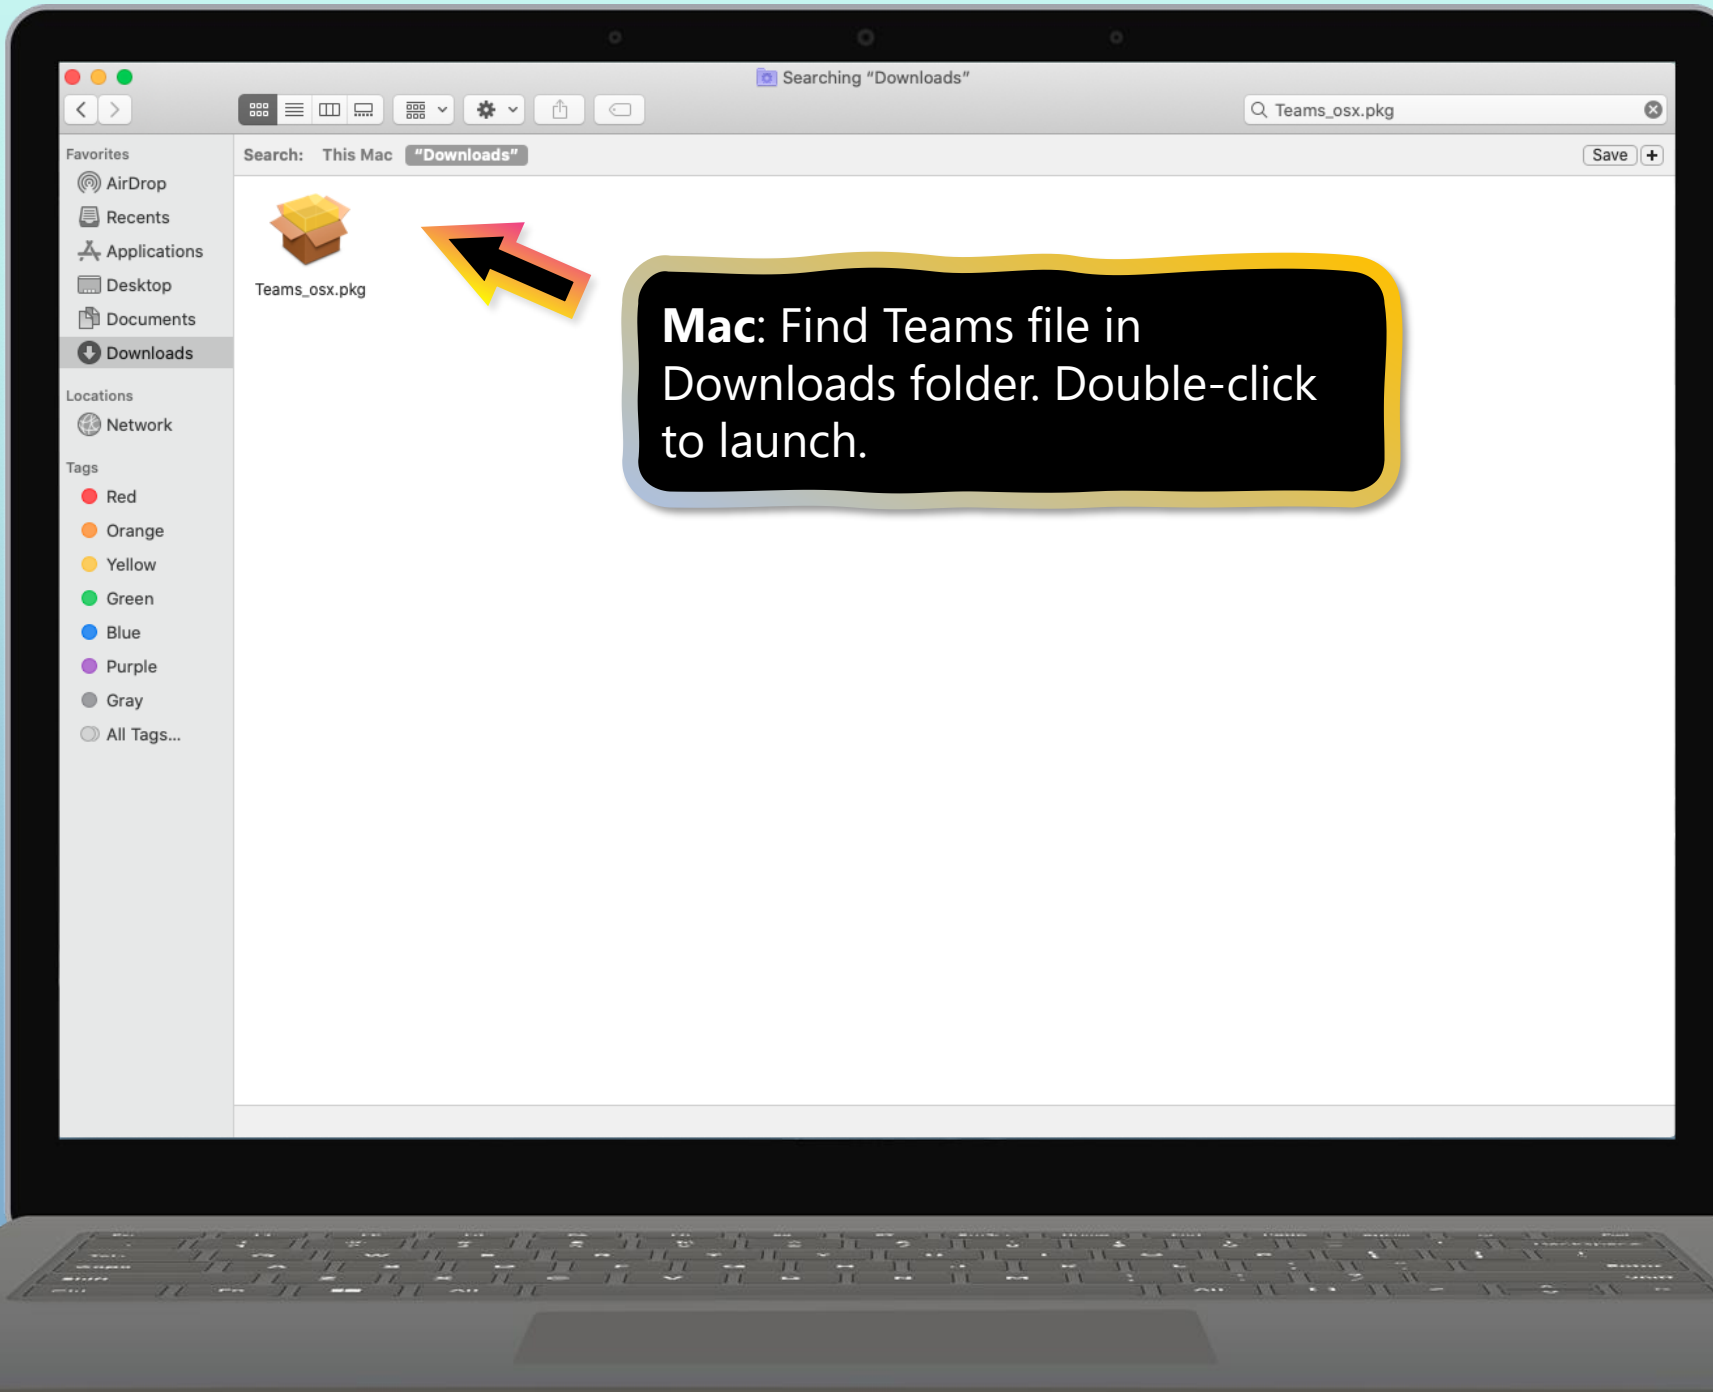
Searching "Downloads"

Teams_osx.pkg

Search: This Mac "Downloads"

Save +

Favorites
AirDrop
Recents
Applications
Desktop
Documents
Downloads

Locations
Network

Tags
Red
Orange
Yellow
Green
Blue
Purple
Gray
All Tags...

Teams_osx.pkg

**Mac**: Find Teams file in Downloads folder. Double-click to launch.